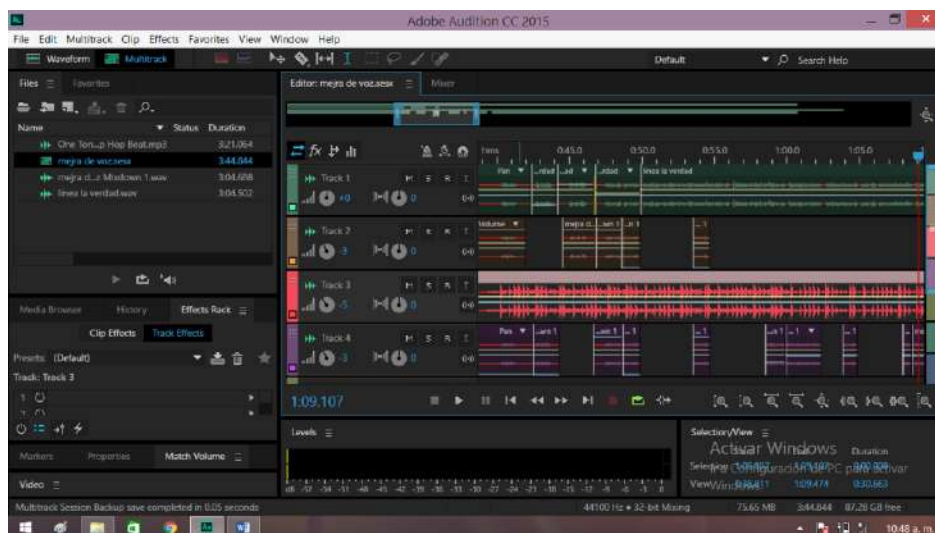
Adobe Audition CC 2015

File Edit Multitrack Clip Effects Favorites View Window Help

Waveform Multitrack

Default Search Help

Files Favorites

Name Status Duration

One Ton...p Hop Beat.mp3 3:21.064
mejra de voz.sesx 3:44.844
mejra d...z Mixdown 1.wav 3:04.608
linea la verdad.wav 3:04.502

Editor: mejra de voz.sesx Mixer

hms 0:45.0 0:50.0 0:55.0 1:00.0 1:05.0

Track 1
Track 2
Track 3
Track 4

linea la verdad
Volume
mejra d...

Media Browser History Effects Rack

Clip Effects Track Effects

Presets: (Default)

Track: Track 3

Markers Properties Match Volume

Video

1:09.107

Levels

Selection/View

Activar Windows
Ve a Configuración de PC para activar Windows.

Duration
Selection
View
3:44.844 87.28 GB free

Multitrack Session Backup save completed in 0.05 seconds

44100 Hz • 32-bit Mixing 75.65 MB

10:48 a. m.